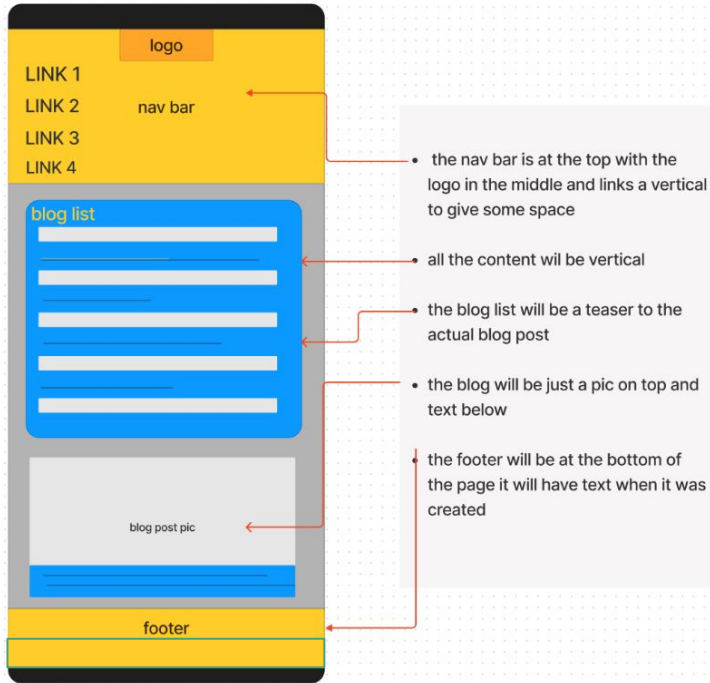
logo

LINK 1

LINK 2

nav bar

LINK 3

LINK 4

blog list

blog post pic

footer

- the nav bar is at the top with the logo in the middle and links a vertical to give some space
- all the content wil be vertical
- the blog list will be a teaser to the actual blog post
- the blog will be just a pic on top and text below
- the footer will be at the bottom of the page it will have text when it was created